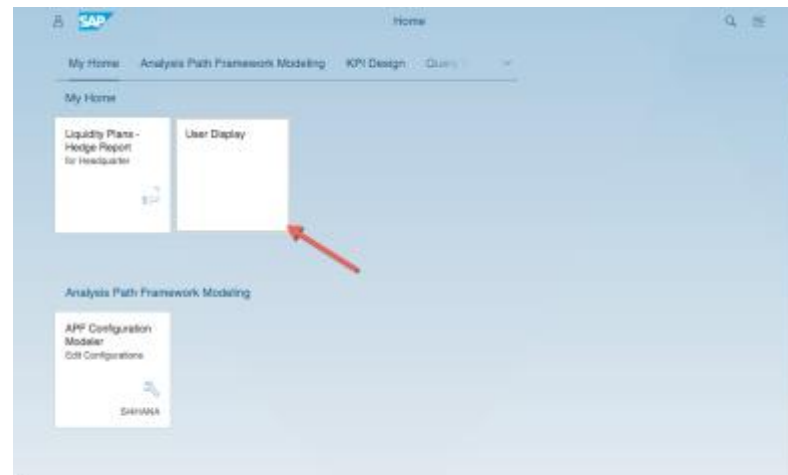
SAP

Home

My Home Analysis Path Framework Modeling KPI Design Query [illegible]

My Home

Liquidity Plans - Hedge Report
for Headquarter

User Display

Analysis Path Framework Modeling

APF Configuration Modeler
Edit Configurations

S4HANA